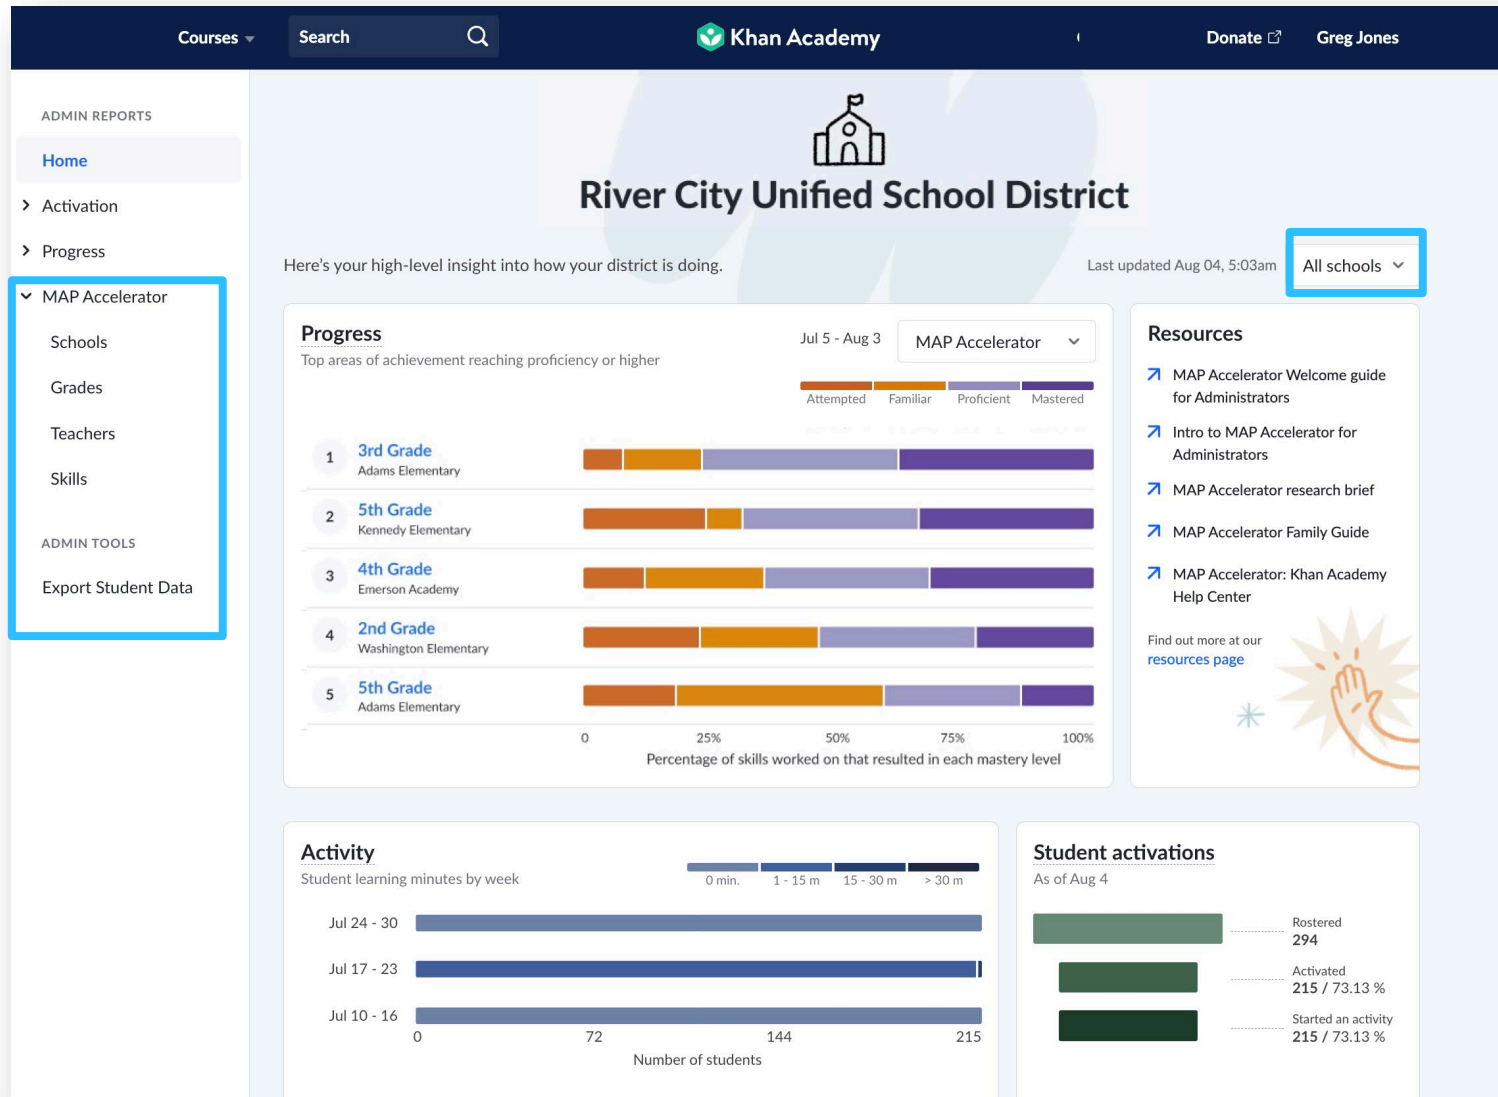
Courses Search Khan Academy Donate Greg Jones

ADMIN REPORTS
Home
Activation
Progress
MAP Accelerator
Schools
Grades
Teachers
Skills

ADMIN TOOLS
Export Student Data

River City Unified School District

Here's your high-level insight into how your district is doing.

Last updated Aug 04, 5:03am

All schools

Progress
Top areas of achievement reaching proficiency or higher

Jul 5 - Aug 3

MAP Accelerator

Attempted Familiar Proficient Mastered

1 3rd Grade Adams Elementary
2 5th Grade Kennedy Elementary
3 4th Grade Emerson Academy
4 2nd Grade Washington Elementary
5 5th Grade Adams Elementary

0 25% 50% 75% 100%
Percentage of skills worked on that resulted in each mastery level

Resources
MAP Accelerator Welcome guide for Administrators
Intro to MAP Accelerator for Administrators
MAP Accelerator research brief
MAP Accelerator Family Guide
MAP Accelerator: Khan Academy Help Center

Find out more at our resources page

Activity
Student learning minutes by week

0 min. 1 - 15 m 15 - 30 m > 30 m

Jul 24 - 30
Jul 17 - 23
Jul 10 - 16

0 72 144 215
Number of students

Student activations
As of Aug 4

Rostered
294
Activated
215 / 73.13 %
Started an activity
215 / 73.13 %